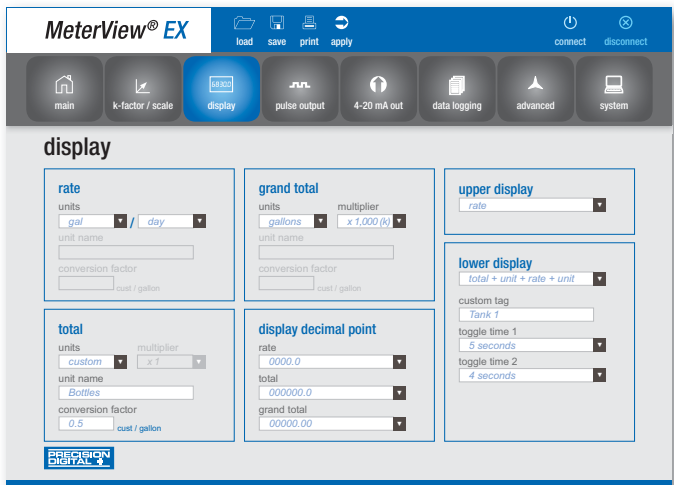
MeterView® EX

load save print apply

connect disconnect

main
k-factor / scale
68302
display
pulse output
4-20 mA out
data logging
advanced
system

display

rate
units
gal / day
unit name
conversion factor
cust / gallon

grand total
units multiplier
gallons x 1,000 (k)
unit name
conversion factor
cust / gallon

upper display
rate

lower display
total + unit + rate + unit
custom tag
Tank 1
toggle time 1
5 seconds
toggle time 2
4 seconds

total
units multiplier
custom x 1
unit name
Bottles
conversion factor
0.5 cust / gallon

display decimal point
rate
0000.0
total
000000.0
grand total
00000.00

PRECISION DIGITAL